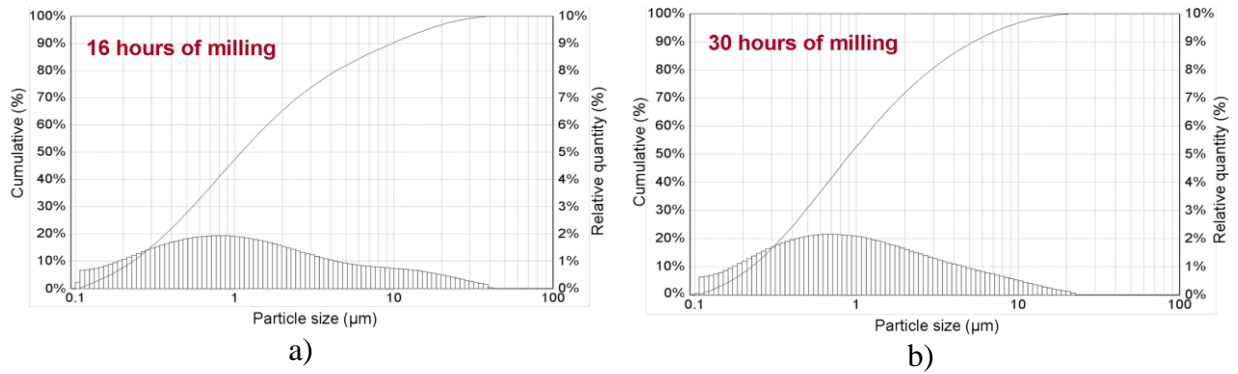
100%
90%
80%
70%
60%
50%
40%
30%
20%
10%
0%
Cumulative (%)
16 hours of milling
10%
9%
8%
7%
6%
5%
4%
3%
2%
1%
0%
Relative quantity (%)
0.1
1
10
100
Particle size (µm)
a)

100%
90%
80%
70%
60%
50%
40%
30%
20%
10%
0%
Cumulative (%)
30 hours of milling
10%
9%
8%
7%
6%
5%
4%
3%
2%
1%
0%
Relative quantity (%)
0.1
1
10
100
Particle size (µm)
b)